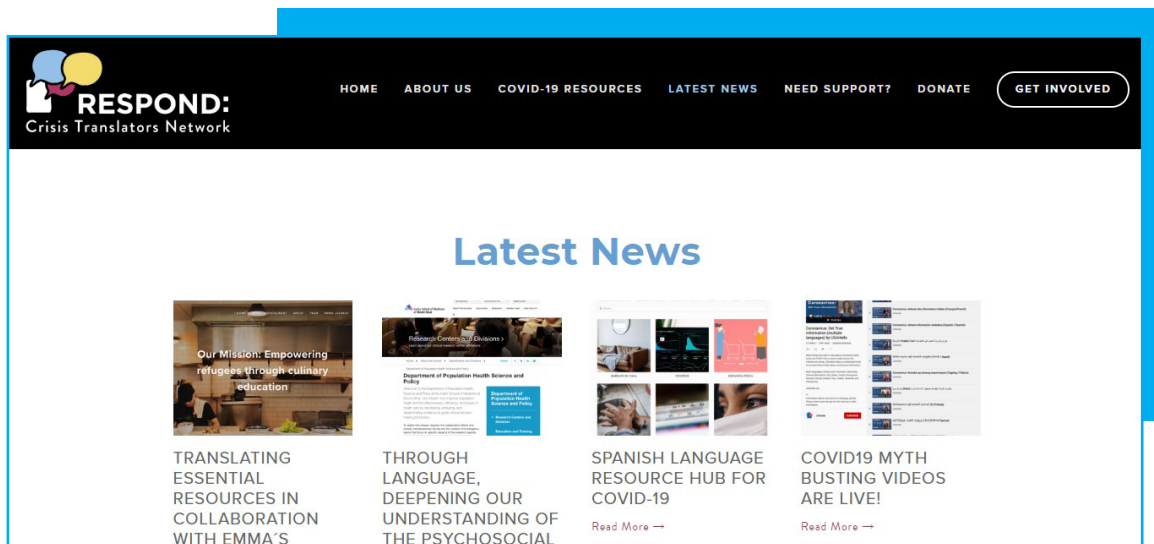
RESPOND:
Crisis Translators Network

HOME ABOUT US COVID-19 RESOURCES LATEST NEWS NEED SUPPORT? DONATE GET INVOLVED

Latest News

Our Mission: Empowering refugees through culinary education

TRANSLATING ESSENTIAL RESOURCES IN COLLABORATION WITH EMMA´S

Department of Population Health Science and Policy

THROUGH LANGUAGE, DEEPENING OUR UNDERSTANDING OF THE PSYCHOSOCIAL

SPANISH LANGUAGE RESOURCE HUB FOR COVID-19

Read More →

COVID19 MYTH BUSTING VIDEOS ARE LIVE!

Read More →